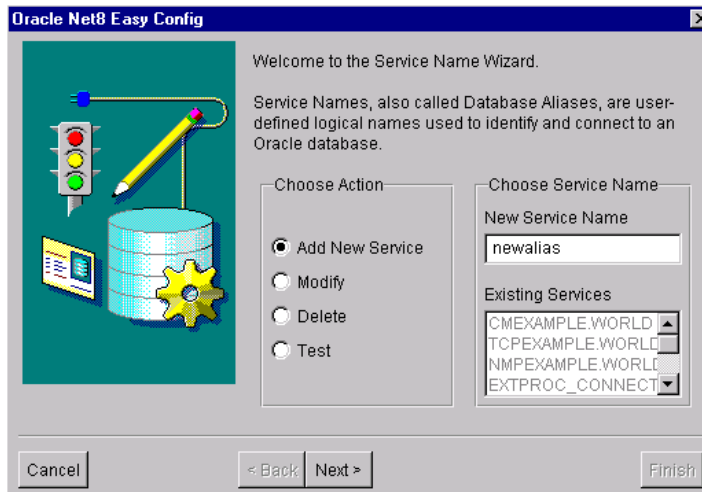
Oracle Net8 Easy Config

Welcome to the Service Name Wizard.

Service Names, also called Database Aliases, are user-defined logical names used to identify and connect to an Oracle database.

Choose Action

Add New Service

Modify

Delete

Test

Choose Service Name

New Service Name

newalias

Existing Services

CMEXAMPLE.WORLD

TCPEXAMPLE.WORLD

NMPEXAMPLE.WORLD

EXTPROC_CONNECT

Cancel

< Back

Next >

Finish